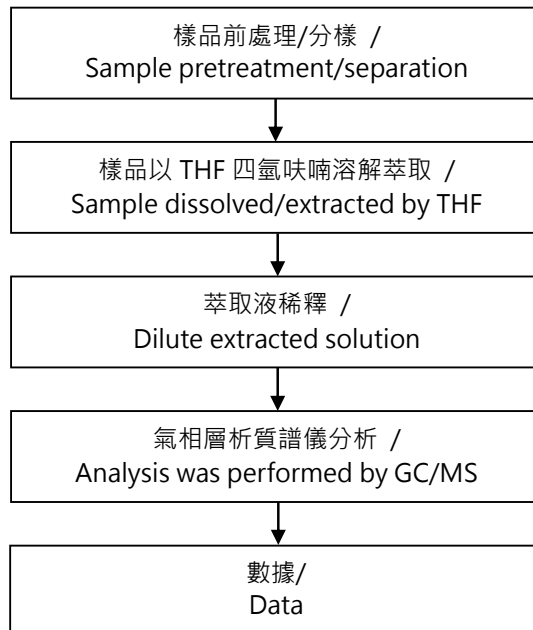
樣品前處理/分樣 /
Sample pretreatment/separation

樣品以 THF 四氫呋喃溶解萃取 /
Sample dissolved/extracted by THF

萃取液稀釋 /
Dilute extracted solution

氣相層析質譜儀分析 /
Analysis was performed by GC/MS

數據/
Data